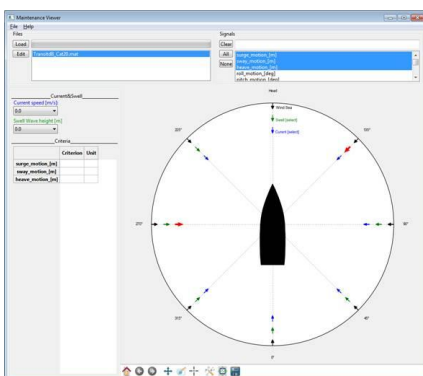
Maintenance Viewer

File Help

Files

Load

Edit

Transit8_Ca08.mat

Signals

Clear

All

None

surge_motion_[m]
sway_motion_[m]
heave_motion_[m]
roll_motion_[deg]
pitch_motion_[deg]

Current&Swell

Current speed [m/s]

0.0

Swell Wave height [m]

0.0

Criteria

| | Criterion | Unit |
|---|---|---|
| surge_motion_[m] | | |
| sway_motion_[m] | | |
| heave_motion_[m] | | |

Head

Wind Sea

Swell (select)

Current (select)

225°

135°

270°

90°

315°

45°

0°